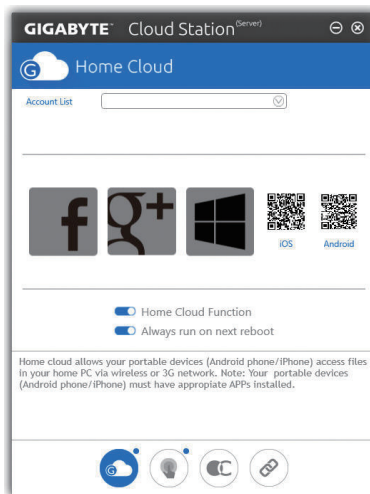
GIGABYTE™ Cloud Station(Server)

Home Cloud

Account List

iOS

Android

Home Cloud Function

Always run on next reboot

Home cloud allows your portable devices (Android phone/iPhone) access files in your home PC via wireless or 3G network. Note: Your portable devices (Android phone/iPhone) must have appropiate APPs installed.